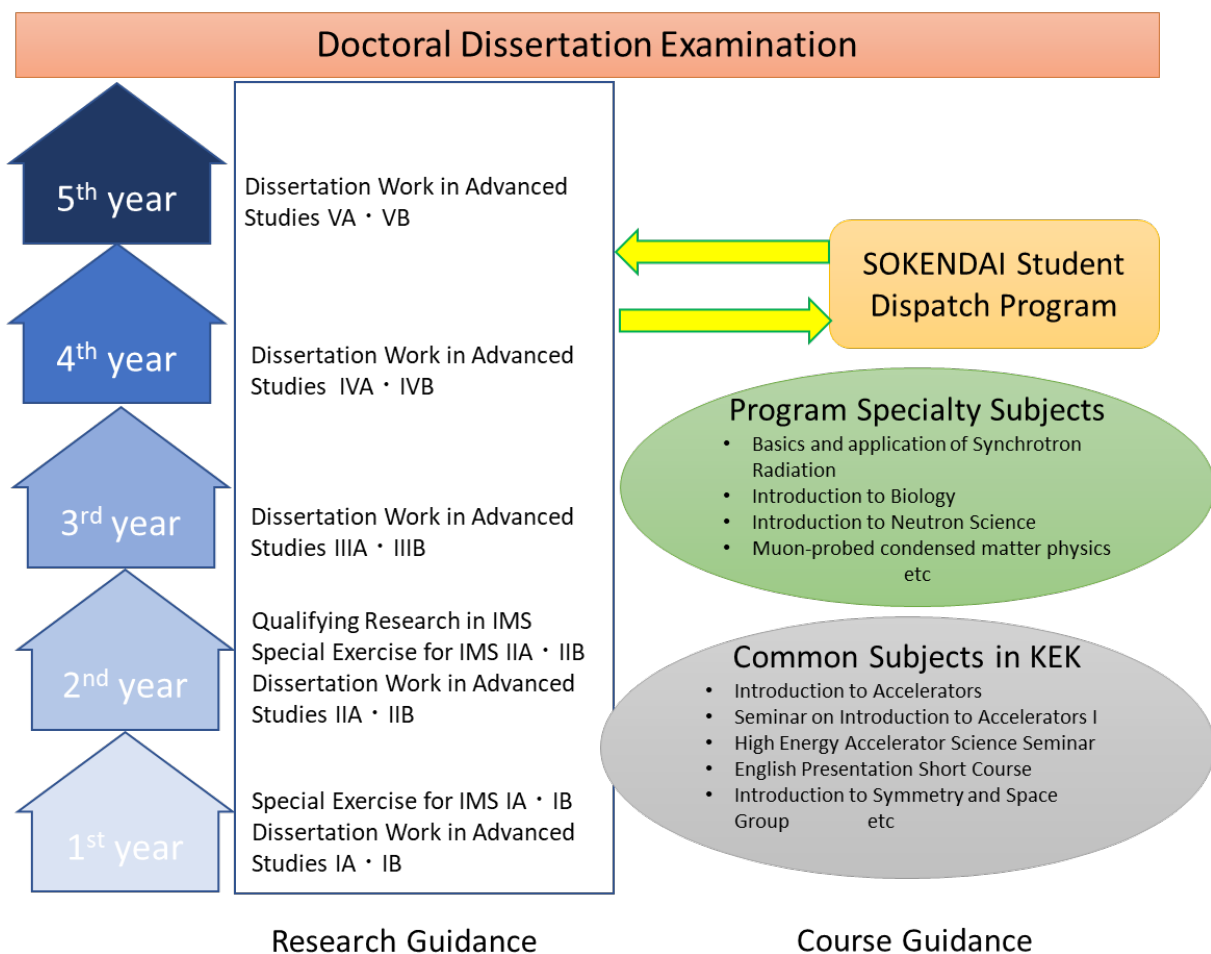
Doctoral Dissertation Examination

$5^{th}$ year

Dissertation Work in Advanced Studies VA・VB

$4^{th}$ year

Dissertation Work in Advanced Studies IVA・IVB

$3^{rd}$ year

Dissertation Work in Advanced Studies IIIA・IIIB

$2^{nd}$ year

Qualifying Research in IMS
Special Exercise for IMS IIA・IIB
Dissertation Work in Advanced Studies IIA・IIB

$1^{st}$ year

Special Exercise for IMS IA・IB
Dissertation Work in Advanced Studies IA・IB

SOKENDAI Student Dispatch Program

Program Specialty Subjects
• Basics and application of Synchrotron Radiation
• Introduction to Biology
• Introduction to Neutron Science
• Muon-probed condensed matter physics
etc

Common Subjects in KEK
• Introduction to Accelerators
• Seminar on Introduction to Accelerators I
• High Energy Accelerator Science Seminar
• English Presentation Short Course
• Introduction to Symmetry and Space Group etc

Research Guidance

Course Guidance